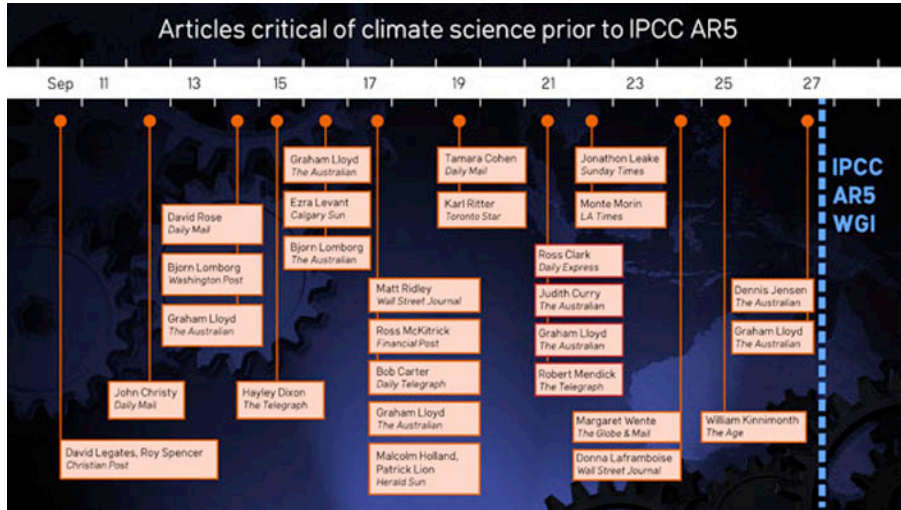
Articles critical of climate science prior to IPCC AR5

Sep 11 13 15 17 19 21 23 25 27

David Legates, Roy Spencer
Christian Post

John Christy
Daily Mail

David Rose
Daily Mail

Bjorn Lomborg
Washington Post

Graham Lloyd
The Australian

Hayley Dixon
The Telegraph

Graham Lloyd
The Australian

Ezra Levant
Calgary Sun

Bjorn Lomborg
The Australian

Matt Ridley
Wall Street Journal

Ross McKitrick
Financial Post

Bob Carter
Daily Telegraph

Graham Lloyd
The Australian

Malcolm Holland, Patrick Lion
Herald Sun

Tamara Cohen
Daily Mail

Karl Ritter
Toronto Star

Ross Clark
Daily Express

Judith Curry
The Australian

Graham Lloyd
The Australian

Robert Mendick
The Telegraph

Jonathon Leake
Sunday Times

Monte Morin
LA Times

Margaret Wente
The Globe & Mail

Donna Laframboise
Wall Street Journal

William Kininmonth
The Age

Dennis Jensen
The Australian

Graham Lloyd
The Australian

IPCC AR5 WGI